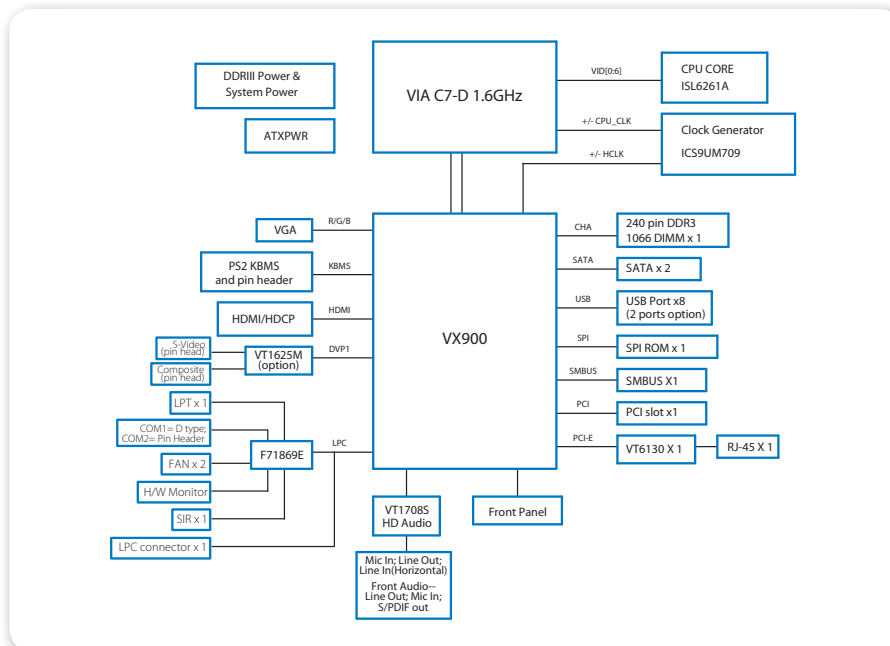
DDRIII Power & System Power

ATXPWR

VIA C7-D 1.6GHz

VID[0:6]

CPU CORE
ISL6261A

+/- CPU_CLK

Clock Generator
ICS9UM709

+/- HCLK

VGA

R/G/B

PS2 KBMS and pin header

KBMS

HDMI/HDCP

HDMI

S-Video (pin head)

Composite (pin head)

VT1625M (option)

DVP1

VX900

CHA

240 pin DDR3 1066 DIMM x 1

SATA

SATA x 2

USB

USB Port x8 (2 ports option)

SPI

SPI ROM x 1

SMBUS

SMBUS X1

PCI

PCI slot x1

PCI-E

VT6130 X 1

RJ-45 X 1

LPT x 1

COM1= D type; COM2= Pin Header

FAN x 2

F71869E

LPC

H/W Monitor

SIR x 1

LPC connector x 1

VT1708S HD Audio

Front Panel

Mic In; Line Out; Line In(Horizontal)
Front Audio-- Line Out; Mic In; S/PDIF out